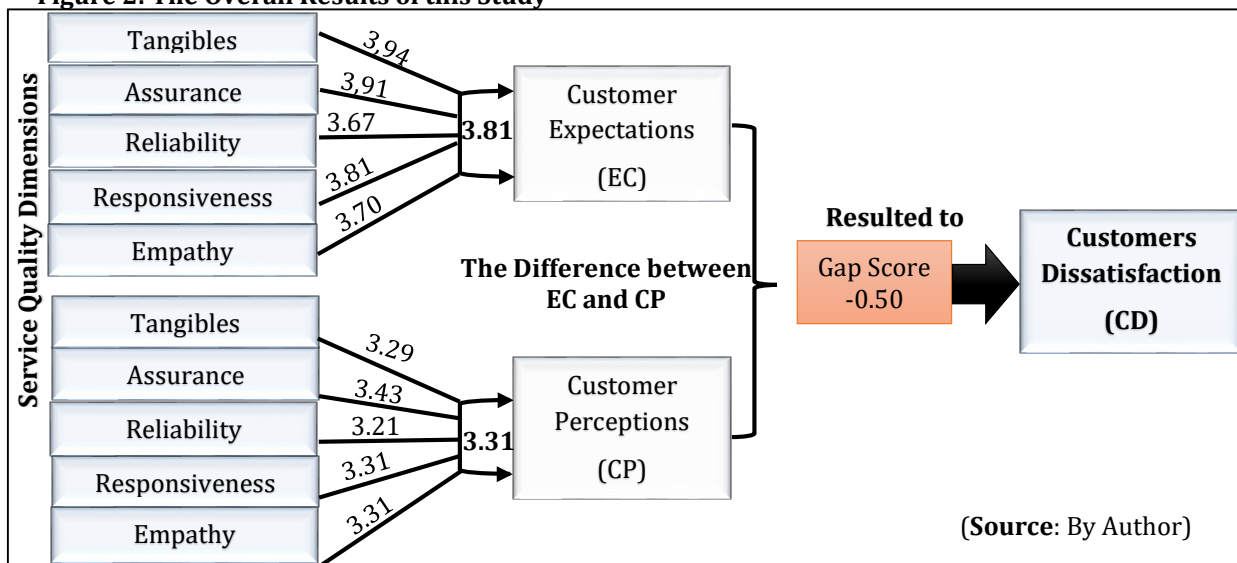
Figure 2: The Overall Results of this Study

Service Quality Dimensions

Tangibles
Assurance
Reliability
Responsiveness
Empathy

3,94
3,91
3.67
3.81
3.70

3.81

Customer Expectations (EC)

Tangibles
Assurance
Reliability
Responsiveness
Empathy

3.29
3.43
3.21
3.31
3.31

3.31

Customer Perceptions (CP)

The Difference between EC and CP

Resulted to

Gap Score -0.50

Customers Dissatisfaction (CD)

(**Source**: By Author)